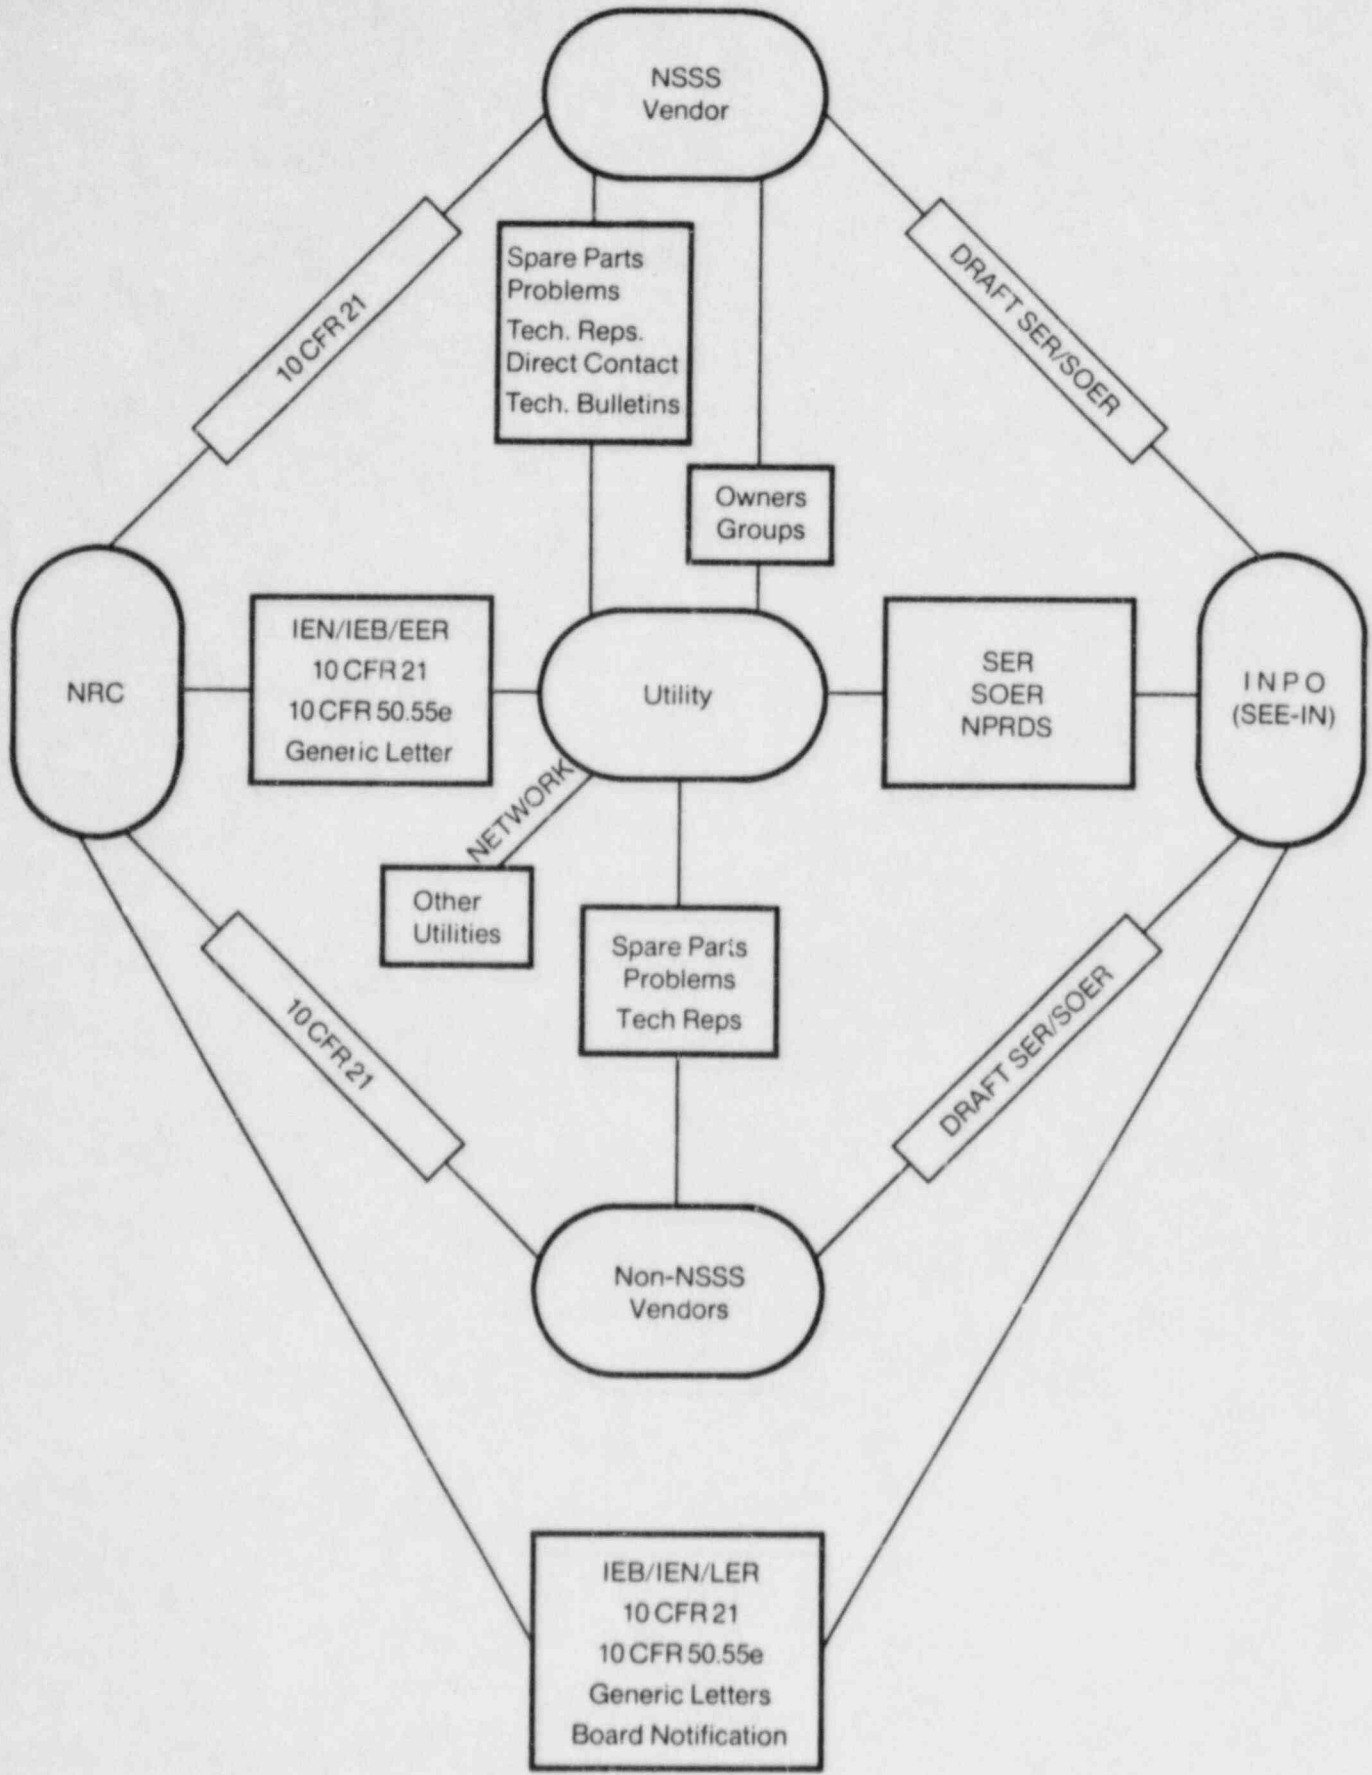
NSSS Vendor

10 CFR 21

Spare Parts Problems
Tech. Reps. Direct Contact
Tech. Bulletins

DRAFT SER/SOER

Owners Groups

NRC

IEN/IEB/EER
10 CFR 21
10 CFR 50.55e
Generic Letter

Utility

SER
SOER
NPRDS

I N P O
(SEE-IN)

NETWORK

Other Utilities

Spare Parts Problems
Tech Reps

10 CFR 21

DRAFT SER/SOER

Non-NSSS Vendors

IEB/IEN/LER
10 CFR 21
10 CFR 50.55e
Generic Letters
Board Notification